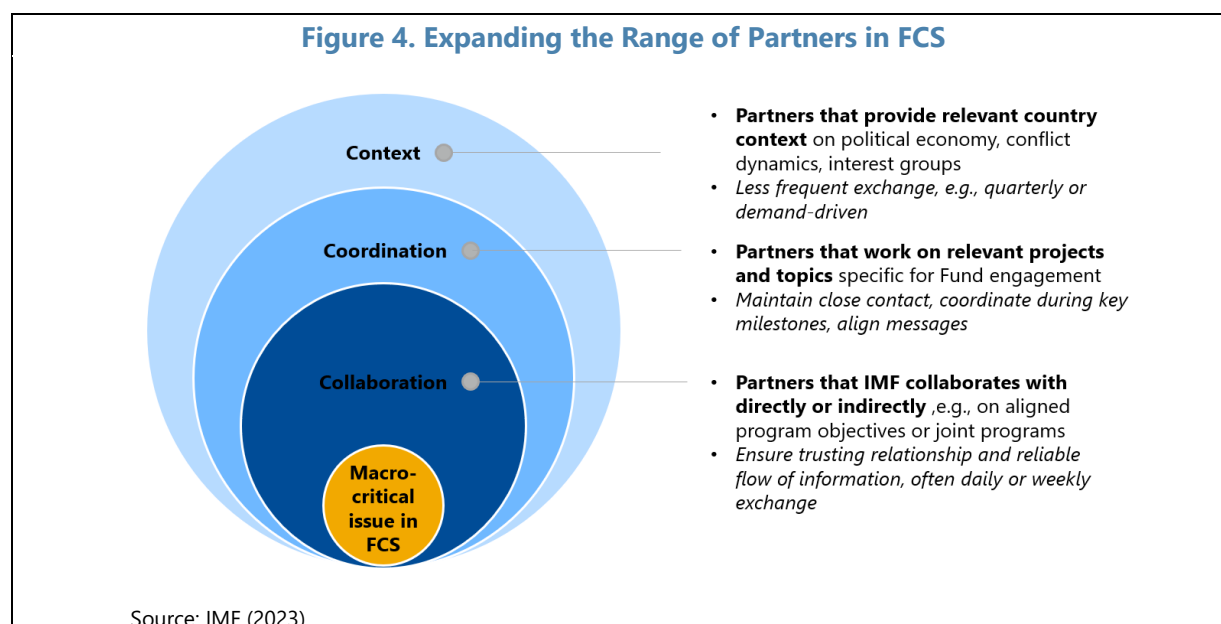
Figure 4. Expanding the Range of Partners in FCS

Context

Coordination

Collaboration

Macro-critical issue in FCS

• Partners that provide relevant country context on political economy, conflict dynamics, interest groups
• Less frequent exchange, e.g., quarterly or demand-driven

• Partners that work on relevant projects and topics specific for Fund engagement
• Maintain close contact, coordinate during key milestones, align messages

• Partners that IMF collaborates with directly or indirectly ,e.g., on aligned program objectives or joint programs
• Ensure trusting relationship and reliable flow of information, often daily or weekly exchange

Source: IMF (2023)